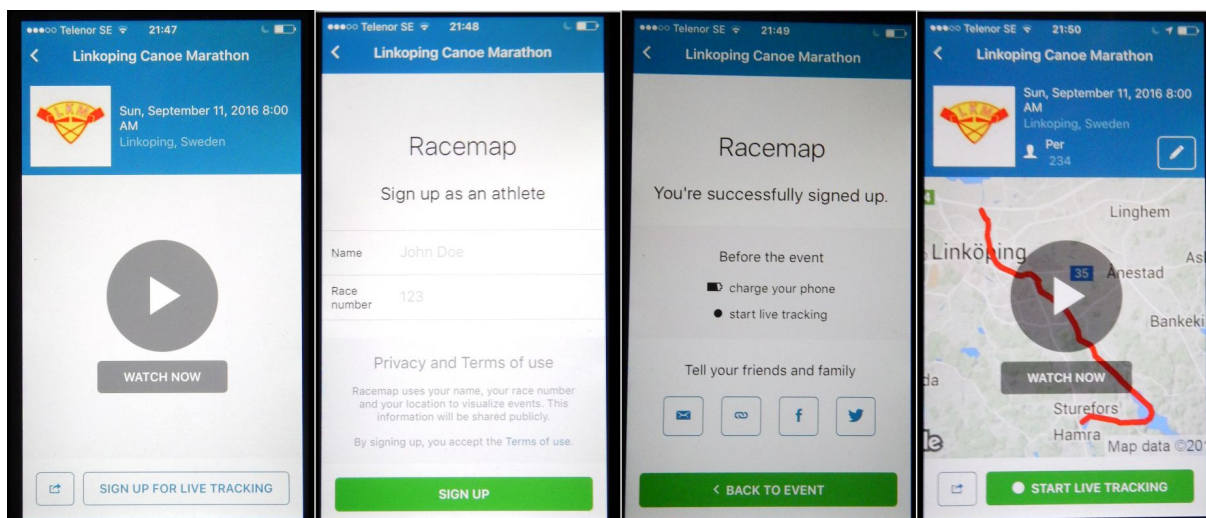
●●●○○ Telenor SE 21:47

Linkoping Canoe Marathon

LKM

Sun, September 11, 2016 8:00 AM
Linkoping, Sweden

WATCH NOW

SIGN UP FOR LIVE TRACKING

●●●○○ Telenor SE 21:48

Linkoping Canoe Marathon

Racemap

Sign up as an athlete

Name John Doe

Race number 123

Privacy and Terms of use

Racemap uses your name, your race number and your location to visualize events. This information will be shared publicly.

By signing up, you accept the Terms of use.

SIGN UP

●●●○○ Telenor SE 21:49

Linkoping Canoe Marathon

Racemap

You're successfully signed up.

Before the event

charge your phone

start live tracking

Tell your friends and family

f

●●●○○ Telenor SE 21:50

Linkoping Canoe Marathon

LKM

Sun, September 11, 2016 8:00 AM
Linkoping, Sweden

Per
234

Linghem

Linköping

35

Ånestad

As

Bankeki

da

WATCH NOW

Sturefors

Hamra

Map data ©201

START LIVE TRACKING